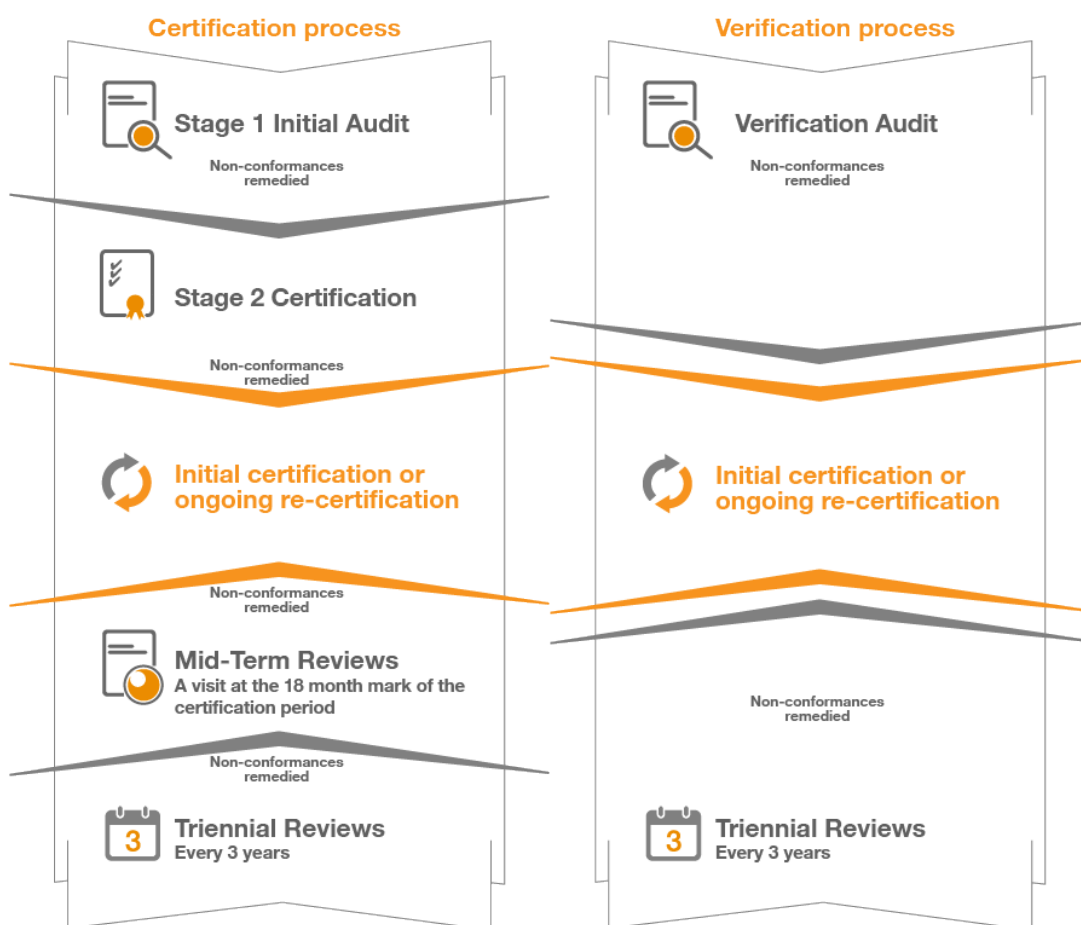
Certification process

Stage 1 Initial Audit

Non-conformances remedied

Stage 2 Certification

Non-conformances remedied

Initial certification or ongoing re-certification

Non-conformances remedied

Mid-Term Reviews
A visit at the 18 month mark of the certification period

Non-conformances remedied

3

Triennial Reviews
Every 3 years

Verification process

Verification Audit

Non-conformances remedied

Initial certification or ongoing re-certification

Non-conformances remedied

3

Triennial Reviews
Every 3 years